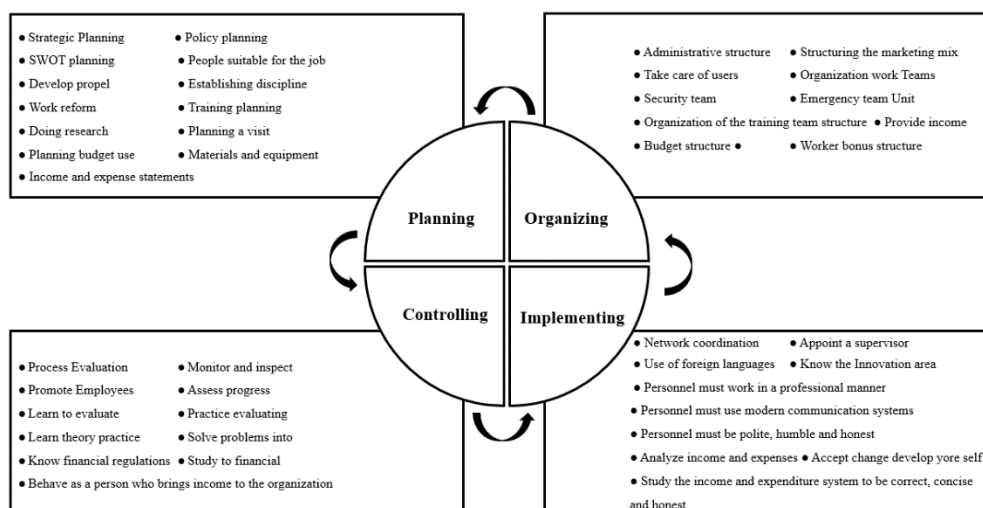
● Strategic Planning
● SWOT planning
● Develop propel
● Work reform
● Doing research
● Planning budget use
● Income and expense statements

● Policy planning
● People suitable for the job
● Establishing discipline
● Training planning
● Planning a visit
● Materials and equipment

● Administrative structure
● Take care of users
● Security team
● Organization of the training team structure ● Provide income
● Budget structure ●

● Structuring the marketing mix
● Organization work Teams
● Emergency team Unit
● Worker bonus structure

Planning

Organizing

Controlling

Implementing

● Process Evaluation
● Promote Employees
● Learn to evaluate
● Learn theory practice
● Know financial regulations ● Study to financial
● Behave as a person who brings income to the organization

● Monitor and inspect
● Assess progress
● Practice evaluating
● Solve problems into

● Network coordination ● Appoint a supervisor
● Use of foreign languages ● Know the Innovation area
● Personnel must work in a professional manner
● Personnel must use modern communication systems
● Personnel must be polite, humble and honest
● Analyze income and expenses ● Accept change develop yore self
● Study the income and expenditure system to be correct, concise and honest